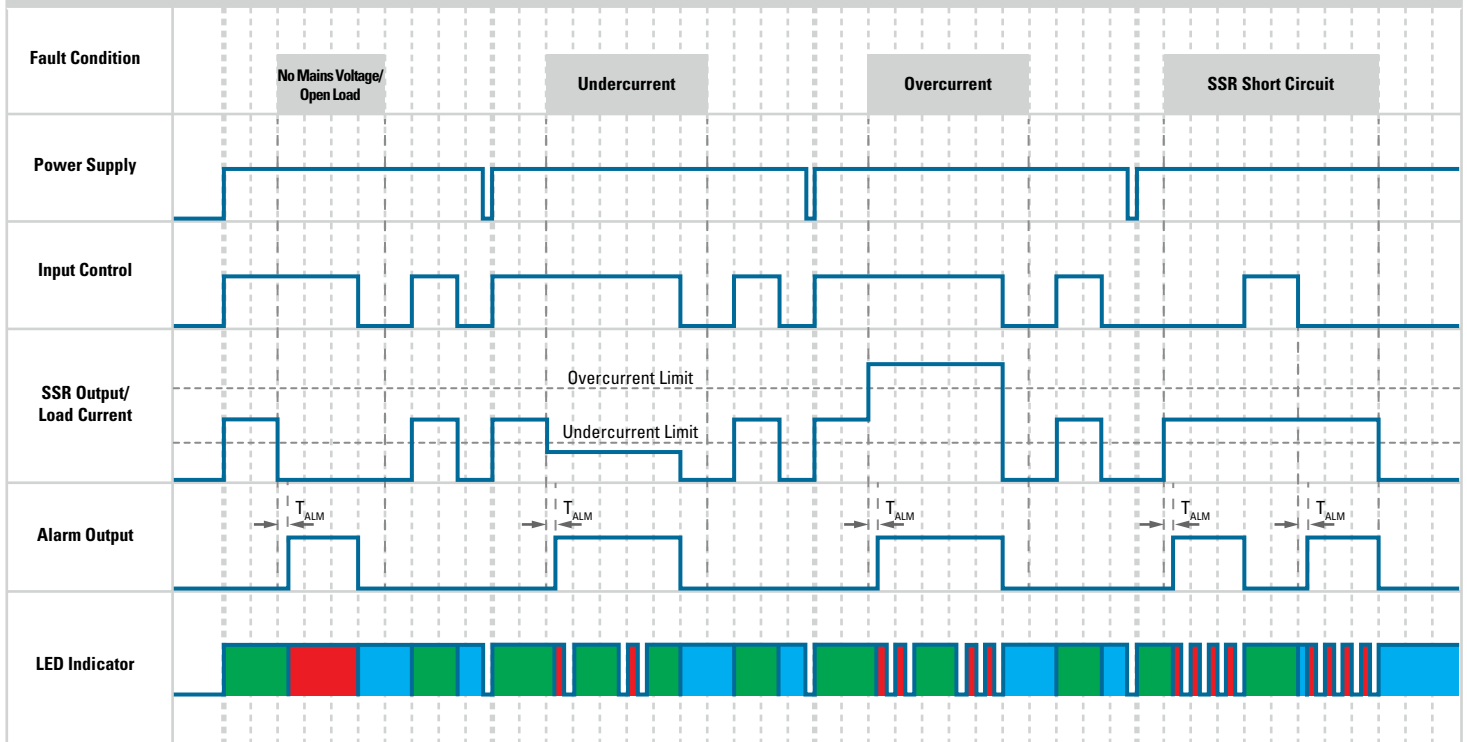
Fault Condition

No Mains Voltage/ Open Load

Undercurrent

Overcurrent

SSR Short Circuit

Power Supply

Input Control

SSR Output/ Load Current

Overcurrent Limit

Undercurrent Limit

Alarm Output

$T_{ALM}$

$T_{ALM}$

$T_{ALM}$

$T_{ALM}$

$T_{ALM}$

LED Indicator